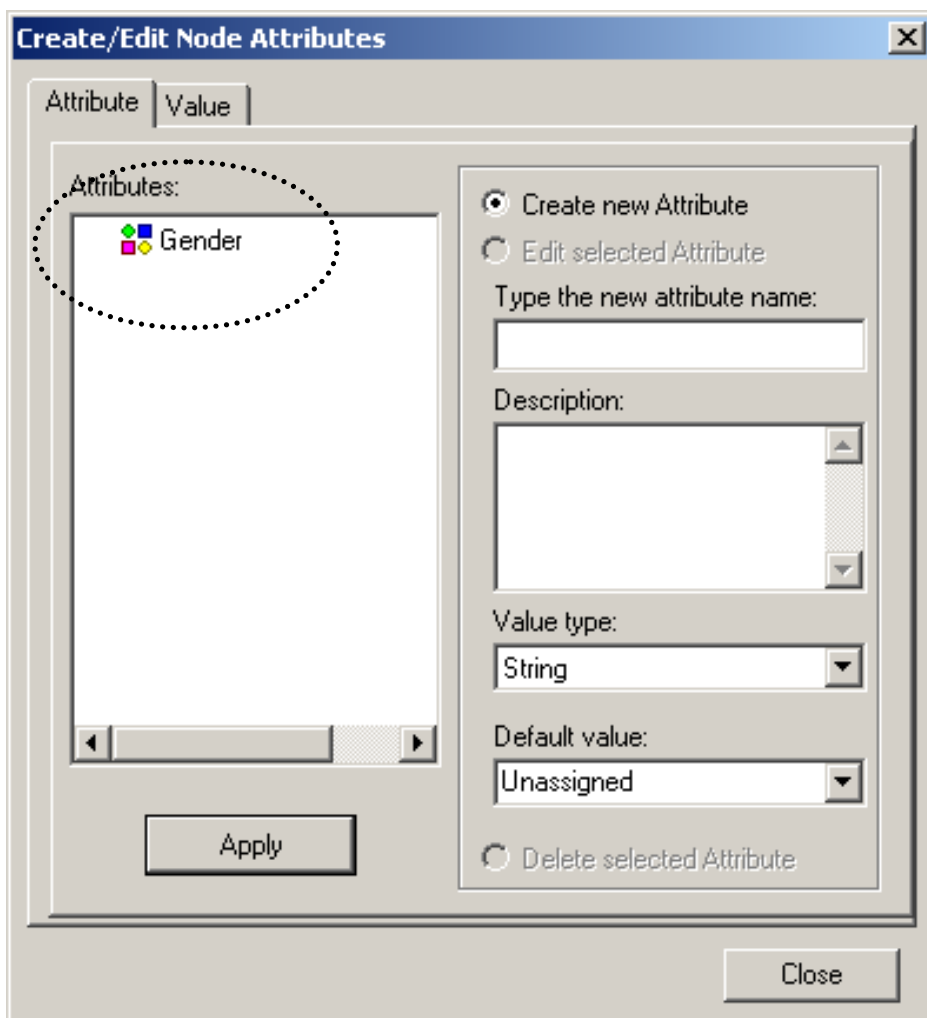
Create/Edit Node Attributes

Attribute | Value

Attributes:

Gender

Apply

Create new Attribute

Edit selected Attribute

Type the new attribute name:

Description:

Value type:

String

Default value:

Unassigned

Delete selected Attribute

Close